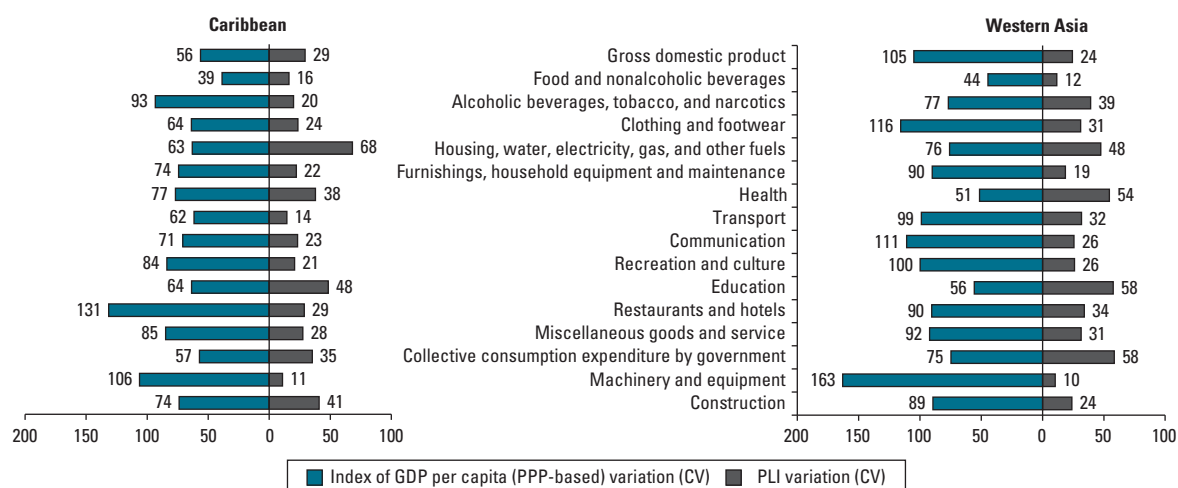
Caribbean

| | | |
|---|---|---|
| Gross domestic product | 56 | 29 |
| Food and nonalcoholic beverages | 39 | 16 |
| Alcoholic beverages, tobacco, and narcotics | 93 | 20 |
| Clothing and footwear | 64 | 24 |
| Housing, water, electricity, gas, and other fuels | 63 | 68 |
| Furnishings, household equipment and maintenance | 74 | 22 |
| Health | 77 | 38 |
| Transport | 62 | 14 |
| Communication | 71 | 23 |
| Recreation and culture | 84 | 21 |
| Education | 64 | 48 |
| Restaurants and hotels | 131 | 29 |
| Miscellaneous goods and service | 85 | 28 |
| Collective consumption expenditure by government | 57 | 35 |
| Machinery and equipment | 106 | 11 |
| Construction | 74 | 41 |

200 150 100 50 0 50 100

Western Asia

| | | |
|---|---|---|
| Gross domestic product | 105 | 24 |
| Food and nonalcoholic beverages | 44 | 12 |
| Alcoholic beverages, tobacco, and narcotics | 77 | 39 |
| Clothing and footwear | 116 | 31 |
| Housing, water, electricity, gas, and other fuels | 76 | 48 |
| Furnishings, household equipment and maintenance | 90 | 19 |
| Health | 51 | 54 |
| Transport | 99 | 32 |
| Communication | 111 | 26 |
| Recreation and culture | 100 | 26 |
| Education | 56 | 58 |
| Restaurants and hotels | 90 | 34 |
| Miscellaneous goods and service | 92 | 31 |
| Collective consumption expenditure by government | 75 | 58 |
| Machinery and equipment | 163 | 10 |
| Construction | 89 | 24 |

200 150 100 50 0 50 100

Index of GDP per capita (PPP-based) variation (CV)
PLI variation (CV)